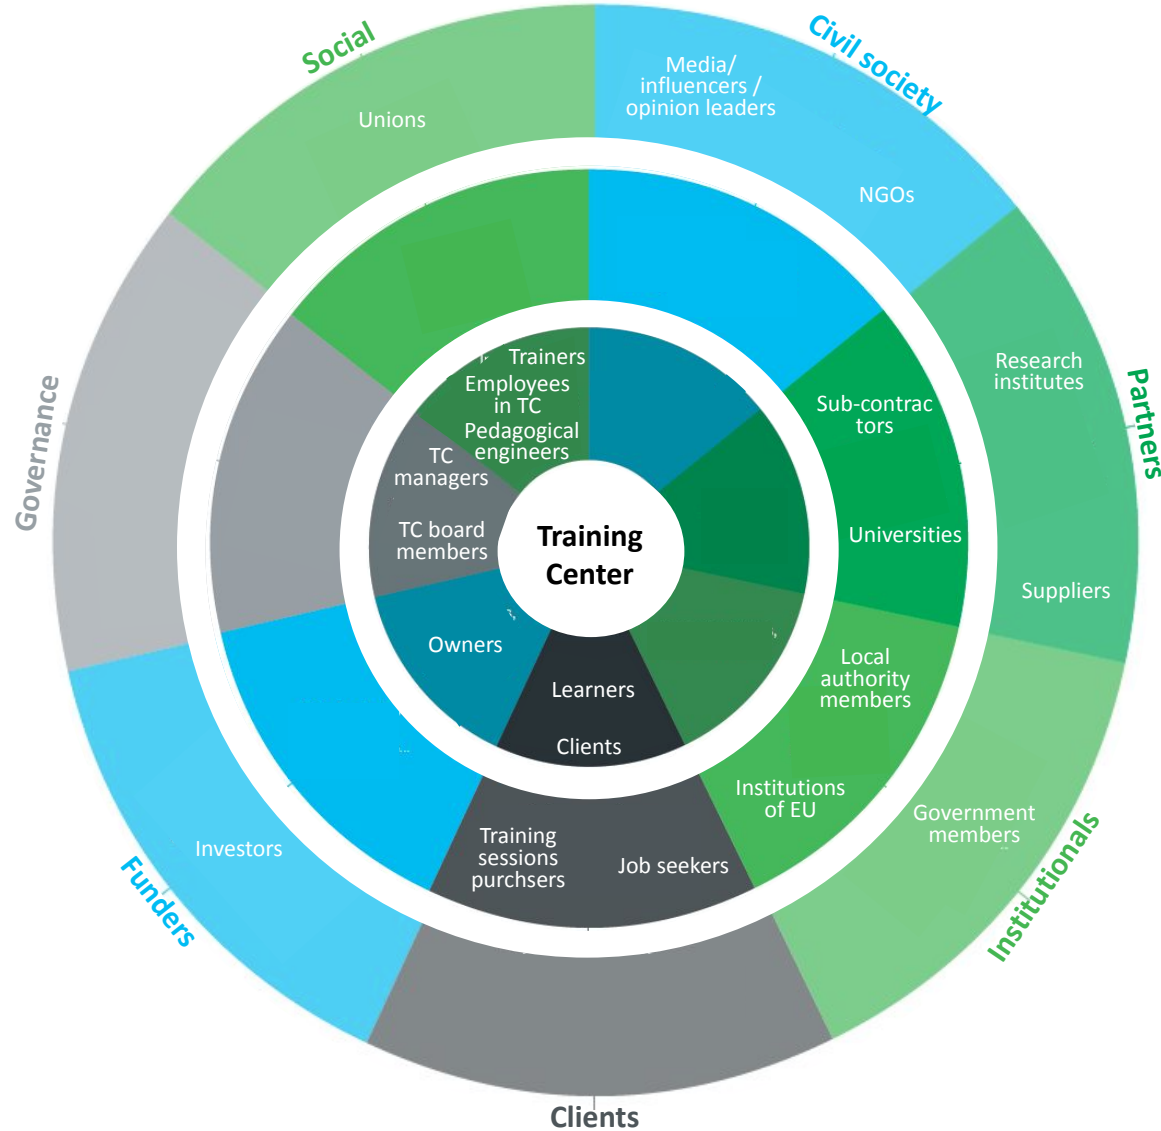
Social
Civil society
Partners
Institutionals
Clients
Funders
Governance

Unions
Media/ influencers / opinion leaders
NGOs
Research institutes
Suppliers
Government members
Investors

Sub-contrac tors
Universities
Local authority members
Institutions of EU
Job seekers
Training sessions purchsers

Trainers
Employees in TC
Pedagogical engineers
TC managers
TC board members
Owners
Learners
Clients

Training Center